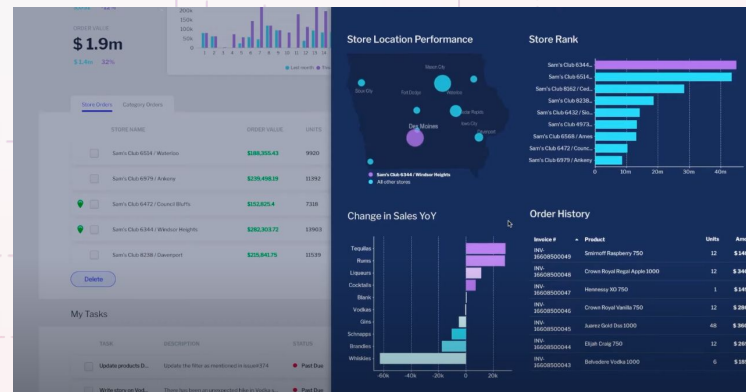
ORDER VALUE
$ 1.9m
$1.4m 32%

200k
150k
100k
50k
0
1 2 3 4 5 6 7 8 9 10 11 12 13 14

Last month

Store Orders Category Orders

| STORE NAME | ORDER VALUE | UNITS |
|---|---|---|
| Sam's Club 6514 / Waterloo | $188,355.43 | 9920 |
| Sam's Club 6979 / Ankeny | $239,498.19 | 11392 |
| Sam's Club 6472 / Council Bluffs | $153,825.4 | 7316 |
| Sam's Club 6344 / Windsor Heights | $282,303.72 | 13903 |
| Sam's Club 8238 / Davenport | $225,841.75 | 11539 |

Delete

My Tasks

| TASK | DESCRIPTION | STATUS |
|---|---|---|
| Update products D... | Update the filter as mentioned in issue#374 | Past Due |
| Write story on Wal... | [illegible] | Past Due |

Store Location Performance

Mason City
Sioux City
Fort Dodge
Waterloo
Cedar Rapids
Des Moines
Iowa City
Davenport

Sam's Club 6344 / Windsor Heights
All other stores

Store Rank

Sam's Club 6344...
Sam's Club 6514...
Sam's Club 8162 / Ced...
Sam's Club 8238...
Sam's Club 6432 / Sio...
Sam's Club 4973...
Sam's Club 6568 / Ames
Sam's Club 6472 / Counc...
Sam's Club 6979 / Ankeny

0 10m 20m 30m 40m

Change in Sales YoY

Tequilas
Rums
Liqueurs
Cocktails
Blank
Vodkas
Gins
Schnapps
Brandies
Whiskies

-60k -40k -20k 0 20k

Order History

| Invoice # | Product | Units | Am |
|---|---|---|---|
| INV-16608500049 | Smirnoff Raspberry 750 | 12 | $14 |
| INV-16608500048 | Crown Royal Regal Apple 1000 | 12 | $34 |
| INV-16608500047 | Hennessy XO 750 | 1 | $14 |
| INV-16608500046 | Crown Royal Vanilla 750 | 12 | $28 |
| INV-16608500045 | Juarez Gold Dss 1000 | 48 | $36 |
| INV-16608500045 | Elijah Craig 750 | 12 | $26 |
| INV-16608500044 | Belvedere Vodka 1000 | 6 | $19 |